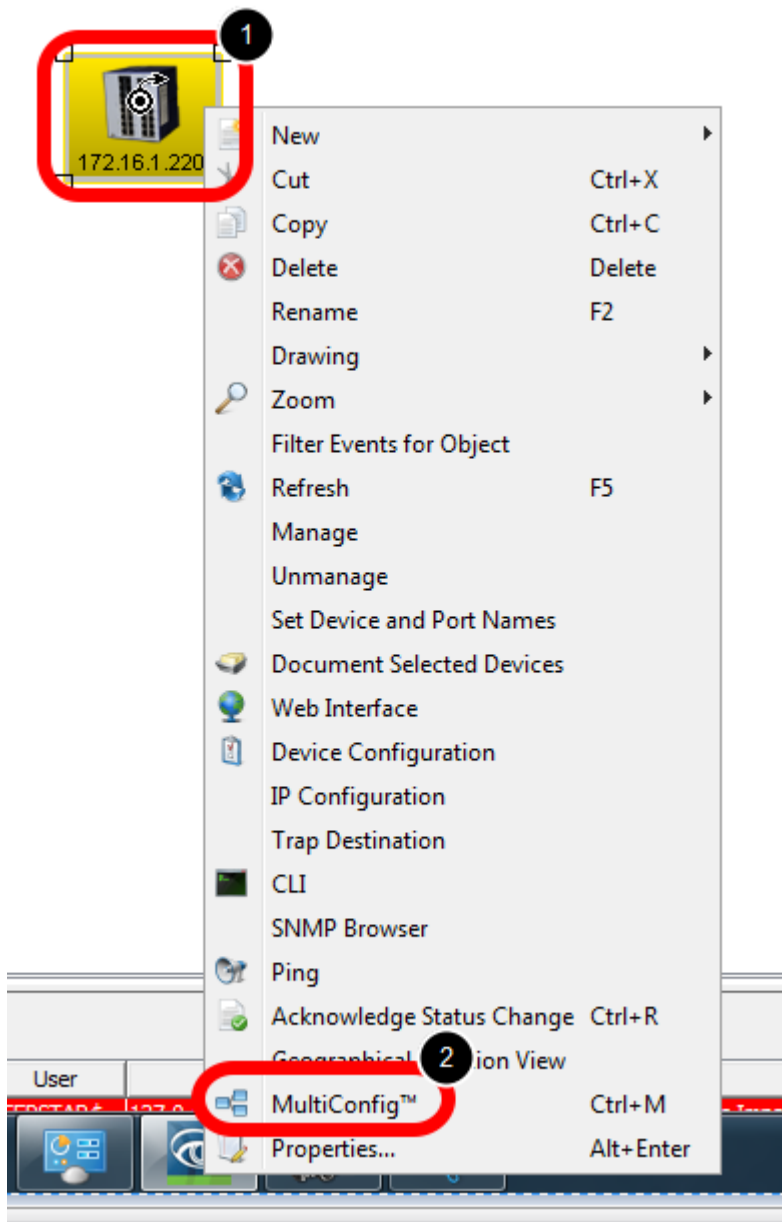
1

172.16.1.220

New
Cut Ctrl+X
Copy Ctrl+C
Delete Delete
Rename F2
Drawing
Zoom
Filter Events for Object
Refresh F5
Manage
Unmanage
Set Device and Port Names
Document Selected Devices
Web Interface
Device Configuration
IP Configuration
Trap Destination
CLI
SNMP Browser
Ping
Acknowledge Status Change Ctrl+R
Geographical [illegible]ion View
2
MultiConfig™ Ctrl+M
Properties... Alt+Enter

User